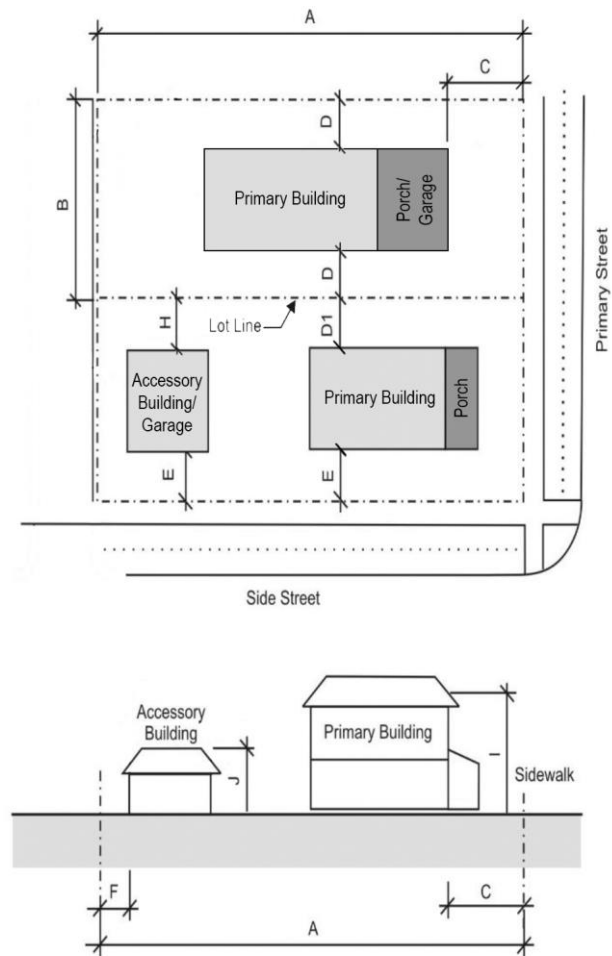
A

C

B

D

Primary Building

Porch/ Garage

Primary Street

D

H

Lot Line

D1

Accessory Building/ Garage

Primary Building

Porch

E

E

Side Street

Accessory Building

Primary Building

J

I

Sidewalk

F

C

A